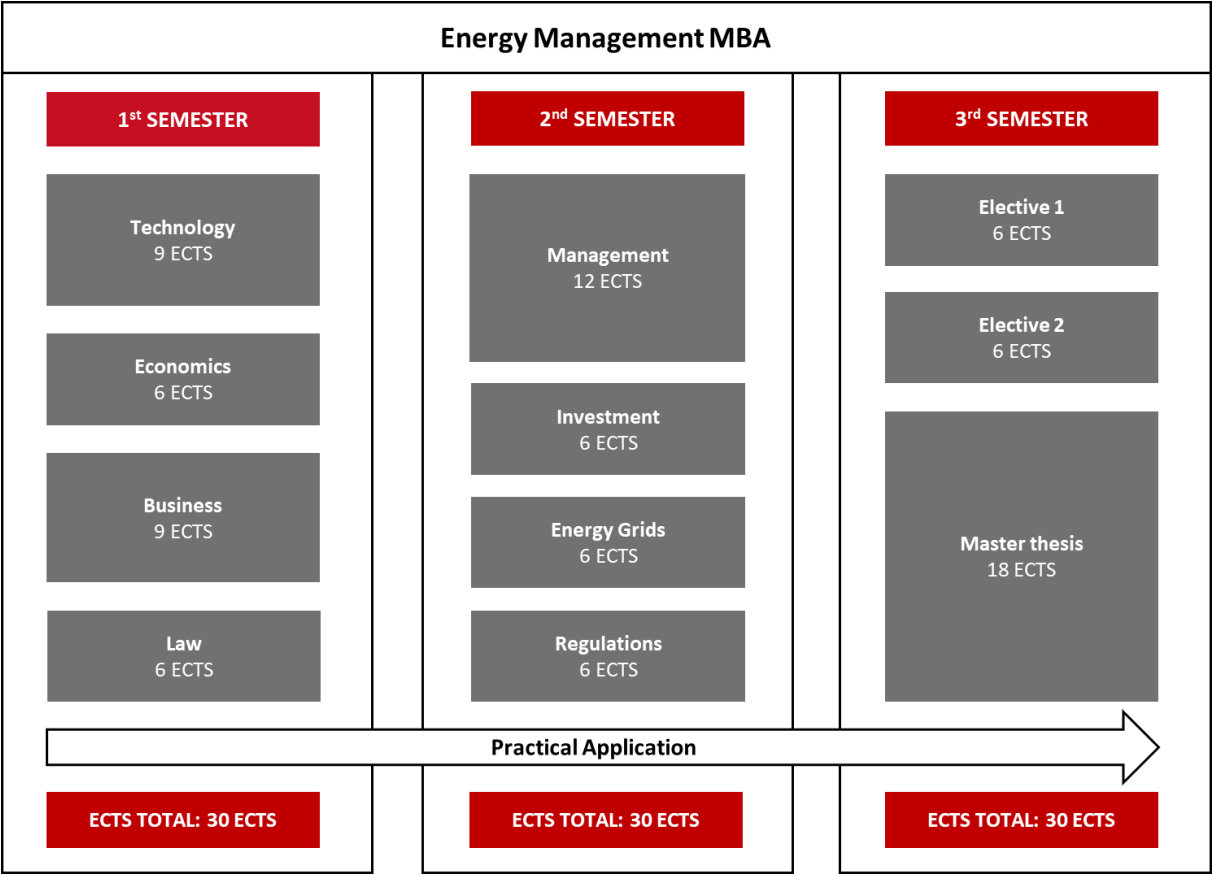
Energy Management MBA

1$^{st}$ SEMESTER

Technology
9 ECTS

Economics
6 ECTS

Business
9 ECTS

Law
6 ECTS

ECTS TOTAL: 30 ECTS

2$^{nd}$ SEMESTER

Management
12 ECTS

Investment
6 ECTS

Energy Grids
6 ECTS

Regulations
6 ECTS

ECTS TOTAL: 30 ECTS

3$^{rd}$ SEMESTER

Elective 1
6 ECTS

Elective 2
6 ECTS

Master thesis
18 ECTS

ECTS TOTAL: 30 ECTS

Practical Application